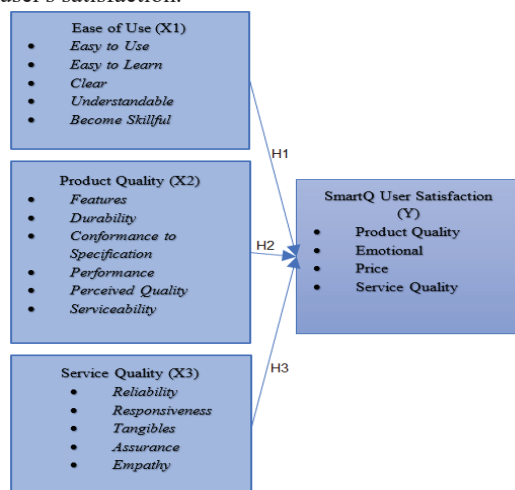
user's satisfaction.

Ease of Use (X1)
- Easy to Use
- Easy to Learn
- Clear
- Understandable
- Become Skillful

Product Quality (X2)
- Features
- Durability
- Conformance to Specification
- Performance
- Perceived Quality
- Serviceability

Service Quality (X3)
- Reliability
- Responsiveness
- Tangibles
- Assurance
- Empathy

H1

H2

H3

SmartQ User Satisfaction (Y)
- Product Quality
- Emotional
- Price
- Service Quality